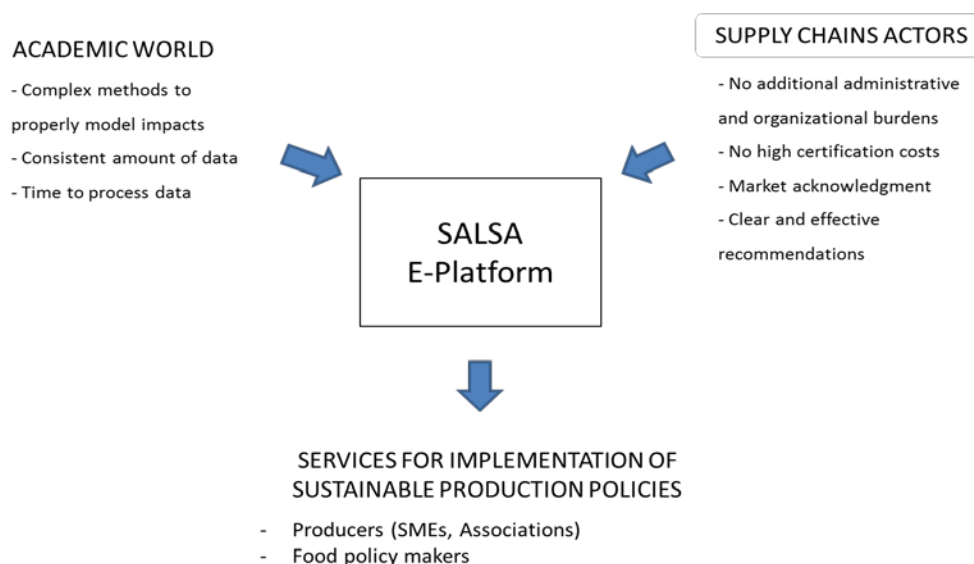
ACADEMIC WORLD

- Complex methods to properly model impacts
- Consistent amount of data
- Time to process data

SUPPLY CHAINS ACTORS

- No additional administrative and organizational burdens
- No high certification costs
- Market acknowledgment
- Clear and effective recommendations

SALSA
E-Platform

SERVICES FOR IMPLEMENTATION OF SUSTAINABLE PRODUCTION POLICIES

- Producers (SMEs, Associations)
- Food policy makers